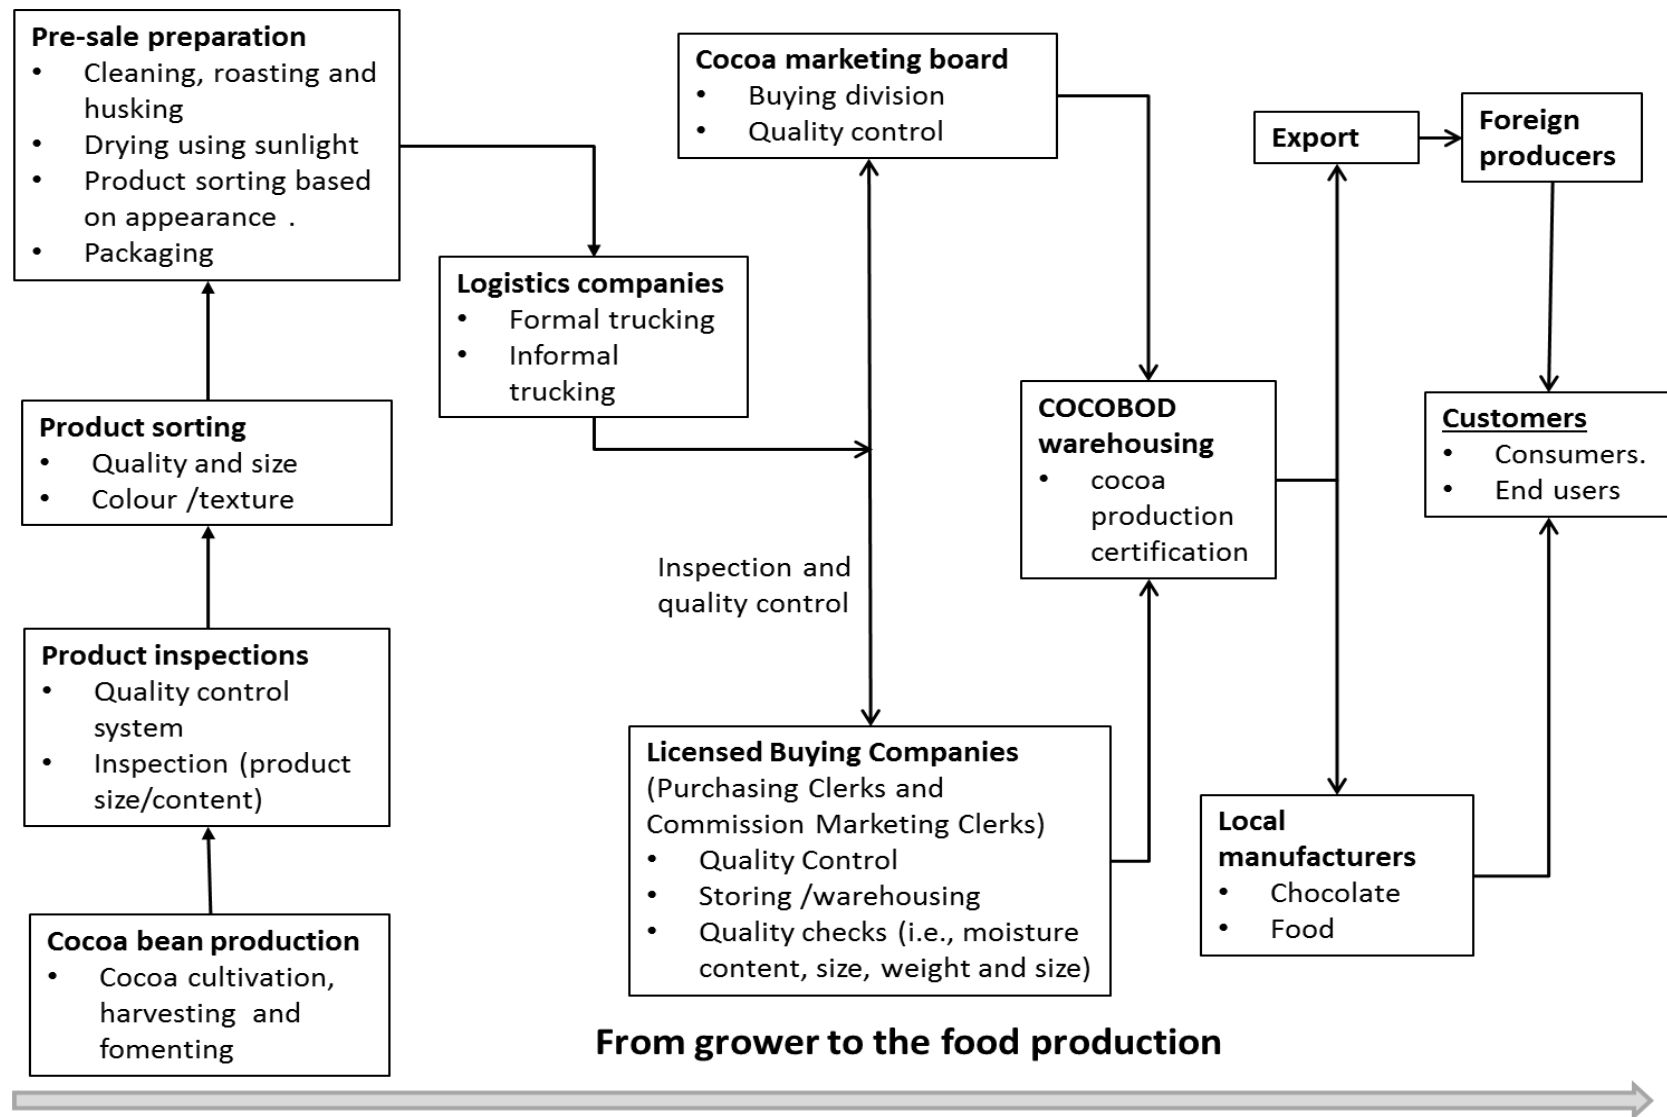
**Pre-sale preparation**
- Cleaning, roasting and husking
- Drying using sunlight
- Product sorting based on appearance .
- Packaging

**Cocoa marketing board**
- Buying division
- Quality control

**Export**

**Foreign producers**

**Logistics companies**
- Formal trucking
- Informal trucking

**Product sorting**
- Quality and size
- Colour /texture

**COCOBOD warehousing**
- cocoa production certification

**Customers**
- Consumers.
- End users

Inspection and quality control

**Product inspections**
- Quality control system
- Inspection (product size/content)

**Licensed Buying Companies**
(Purchasing Clerks and Commission Marketing Clerks)
- Quality Control
- Storing /warehousing
- Quality checks (i.e., moisture content, size, weight and size)

**Local manufacturers**
- Chocolate
- Food

**Cocoa bean production**
- Cocoa cultivation, harvesting and fomenting

**From grower to the food production**